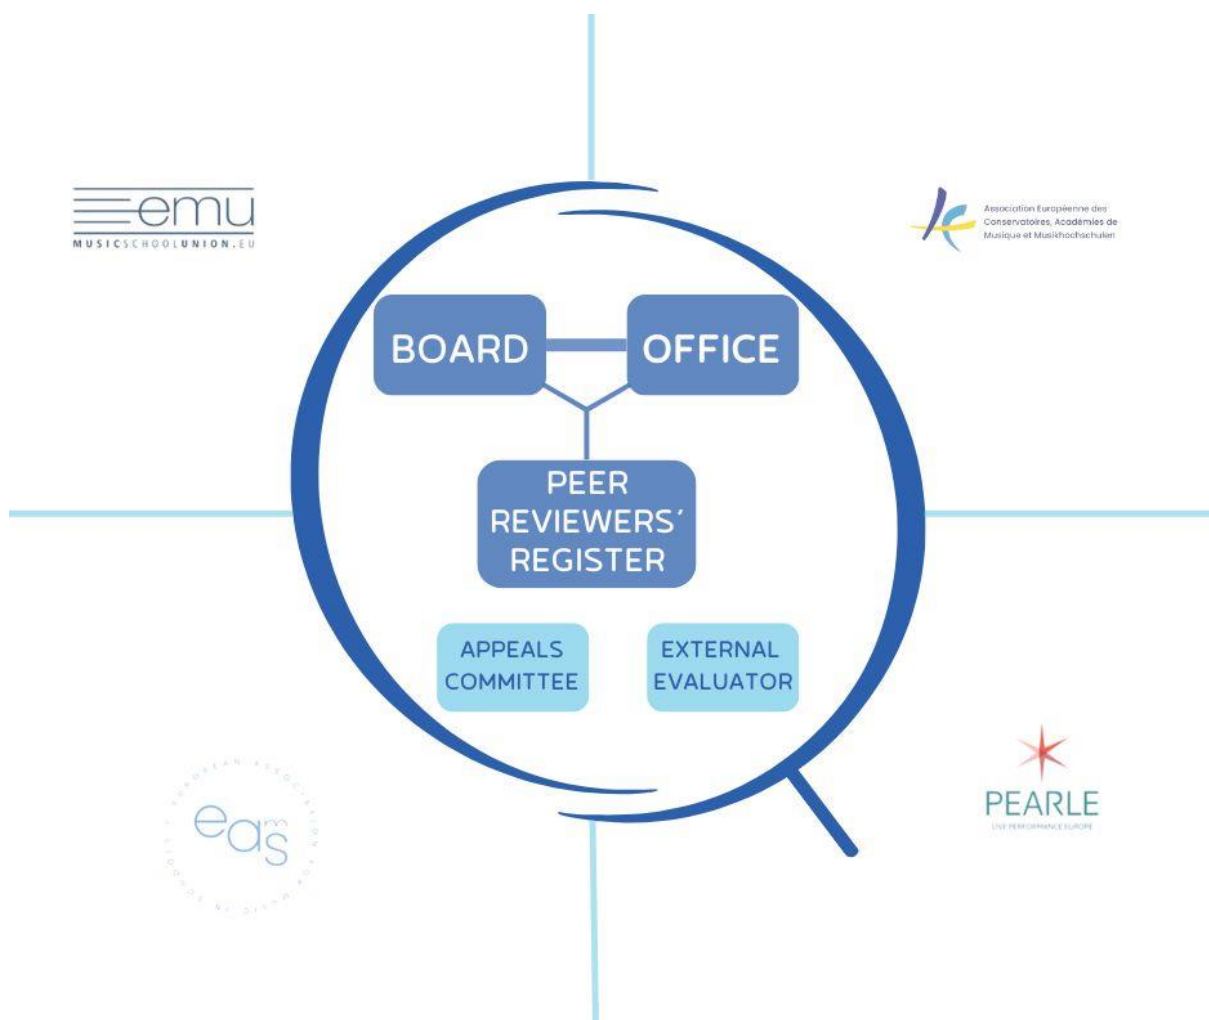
emu
MUSICSCHOOLUNION.EU

Association Européenne des Conservatoires, Académies de Musique et Musikhochschulen

BOARD

OFFICE

PEER REVIEWERS´ REGISTER

APPEALS COMMITTEE

EXTERNAL EVALUATOR

EUROPEAN ASSOCIATION FOR MUSIC IN SCHOOLS
eas

PEARLE
LIVE PERFORMANCE EUROPE